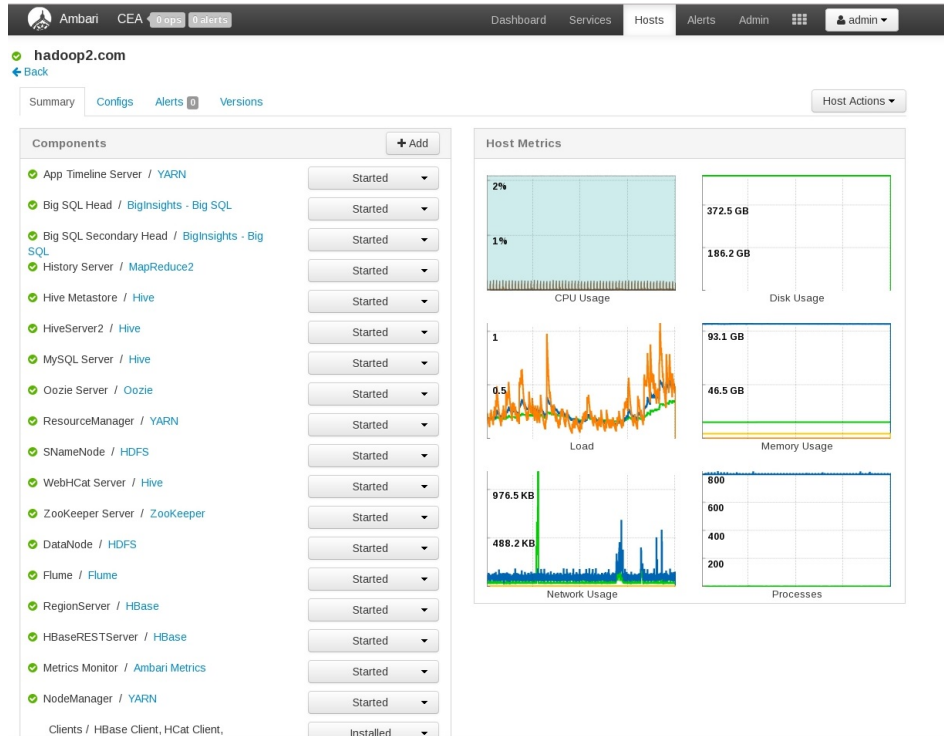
Ambari CEA 0 ops 0 alerts

Dashboard Services Hosts Alerts Admin admin

hadoop2.com
Back

Summary Configs Alerts 0 Versions

Host Actions

Components
+ Add

App Timeline Server / YARN Started
Big SQL Head / BigInsights - Big SQL Started
Big SQL Secondary Head / BigInsights - Big SQL Started
History Server / MapReduce2 Started
Hive Metastore / Hive Started
HiveServer2 / Hive Started
MySQL Server / Hive Started
Oozie Server / Oozie Started
ResourceManager / YARN Started
SNameNode / HDFS Started
WebHCat Server / Hive Started
ZooKeeper Server / ZooKeeper Started
DataNode / HDFS Started
Flume / Flume Started
RegionServer / HBase Started
HBaseRESTServer / HBase Started
Metrics Monitor / Ambari Metrics Started
NodeManager / YARN Started
Clients / HBase Client, HCat Client, Installed

Host Metrics

2%
1%
CPU Usage

372.5 GB
186.2 GB
Disk Usage

1
0.5
Load

93.1 GB
46.5 GB
Memory Usage

976.5 KB
488.2 KB
Network Usage

800
600
400
200
Processes